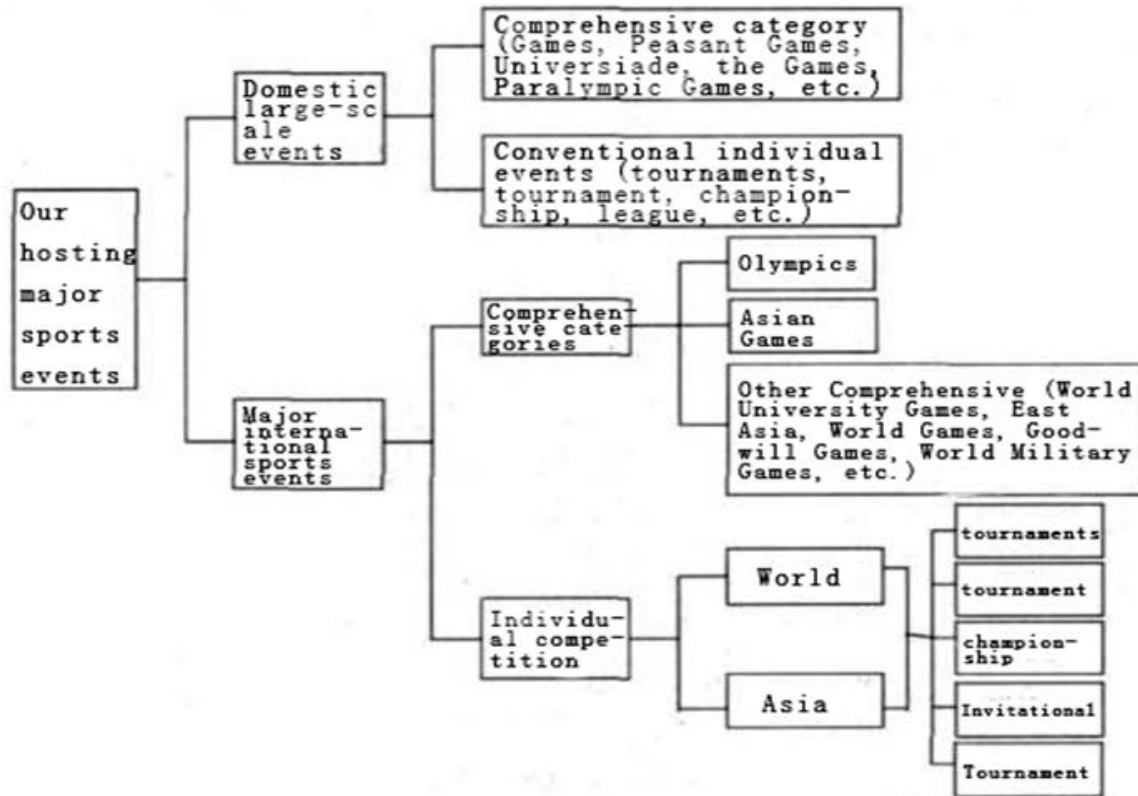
Our hosting major sports events

Domestic large-scale events

Comprehensive category (Games, Peasant Games, Universiade, the Games, Paralympic Games, etc.)

Conventional individual events (tournaments, tournament, championship, league, etc.)

Major international sports events

Comprehensive categories

Olympics

Asian Games

Other Comprehensive (World University Games, East Asia, World Games, Goodwill Games, World Military Games, etc.)

Individual competition

World

Asia

tournaments

tournament

championship

Invitational

Tournament